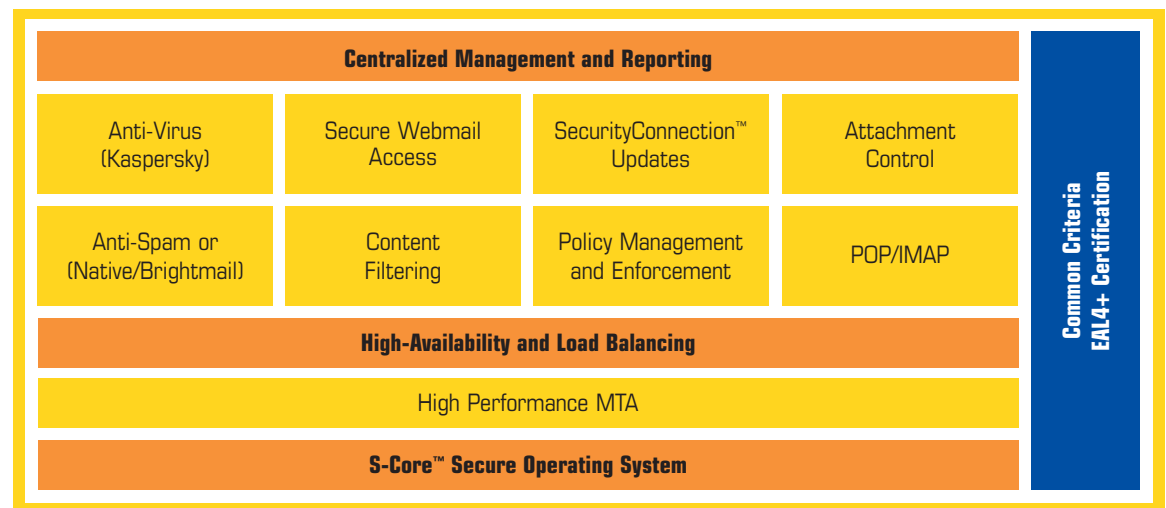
Centralized Management and Reporting

Anti-Virus (Kaspersky)

Secure Webmail Access

SecurityConnection™ Updates

Attachment Control

Anti-Spam or (Native/Brightmail)

Content Filtering

Policy Management and Enforcement

POP/IMAP

High-Availability and Load Balancing

High Performance MTA

S-Core™ Secure Operating System

Common Criteria EAL4+ Certification